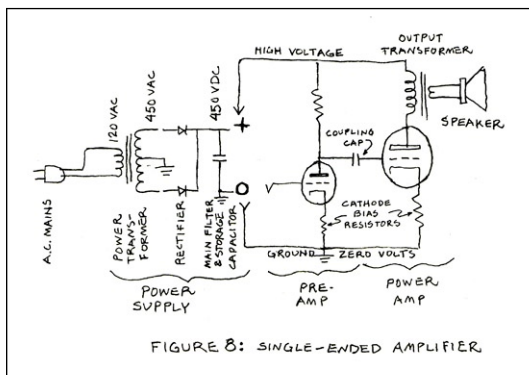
HIGH VOLTAGE

OUTPUT TRANSFORMER

SPEAKER

120 VAC

450 VAC

450 VDC

+

O

COUPLING CAP

A.C. MAINS

POWER TRANS-FORMER

RECTIFIER

MAIN FILTER & STORAGE CAPACITOR

CATHODE BIAS RESISTORS

GROUND

ZERO VOLTS

POWER SUPPLY

PRE-AMP

POWER AMP

FIGURE 8: SINGLE-ENDED AMPLIFIER